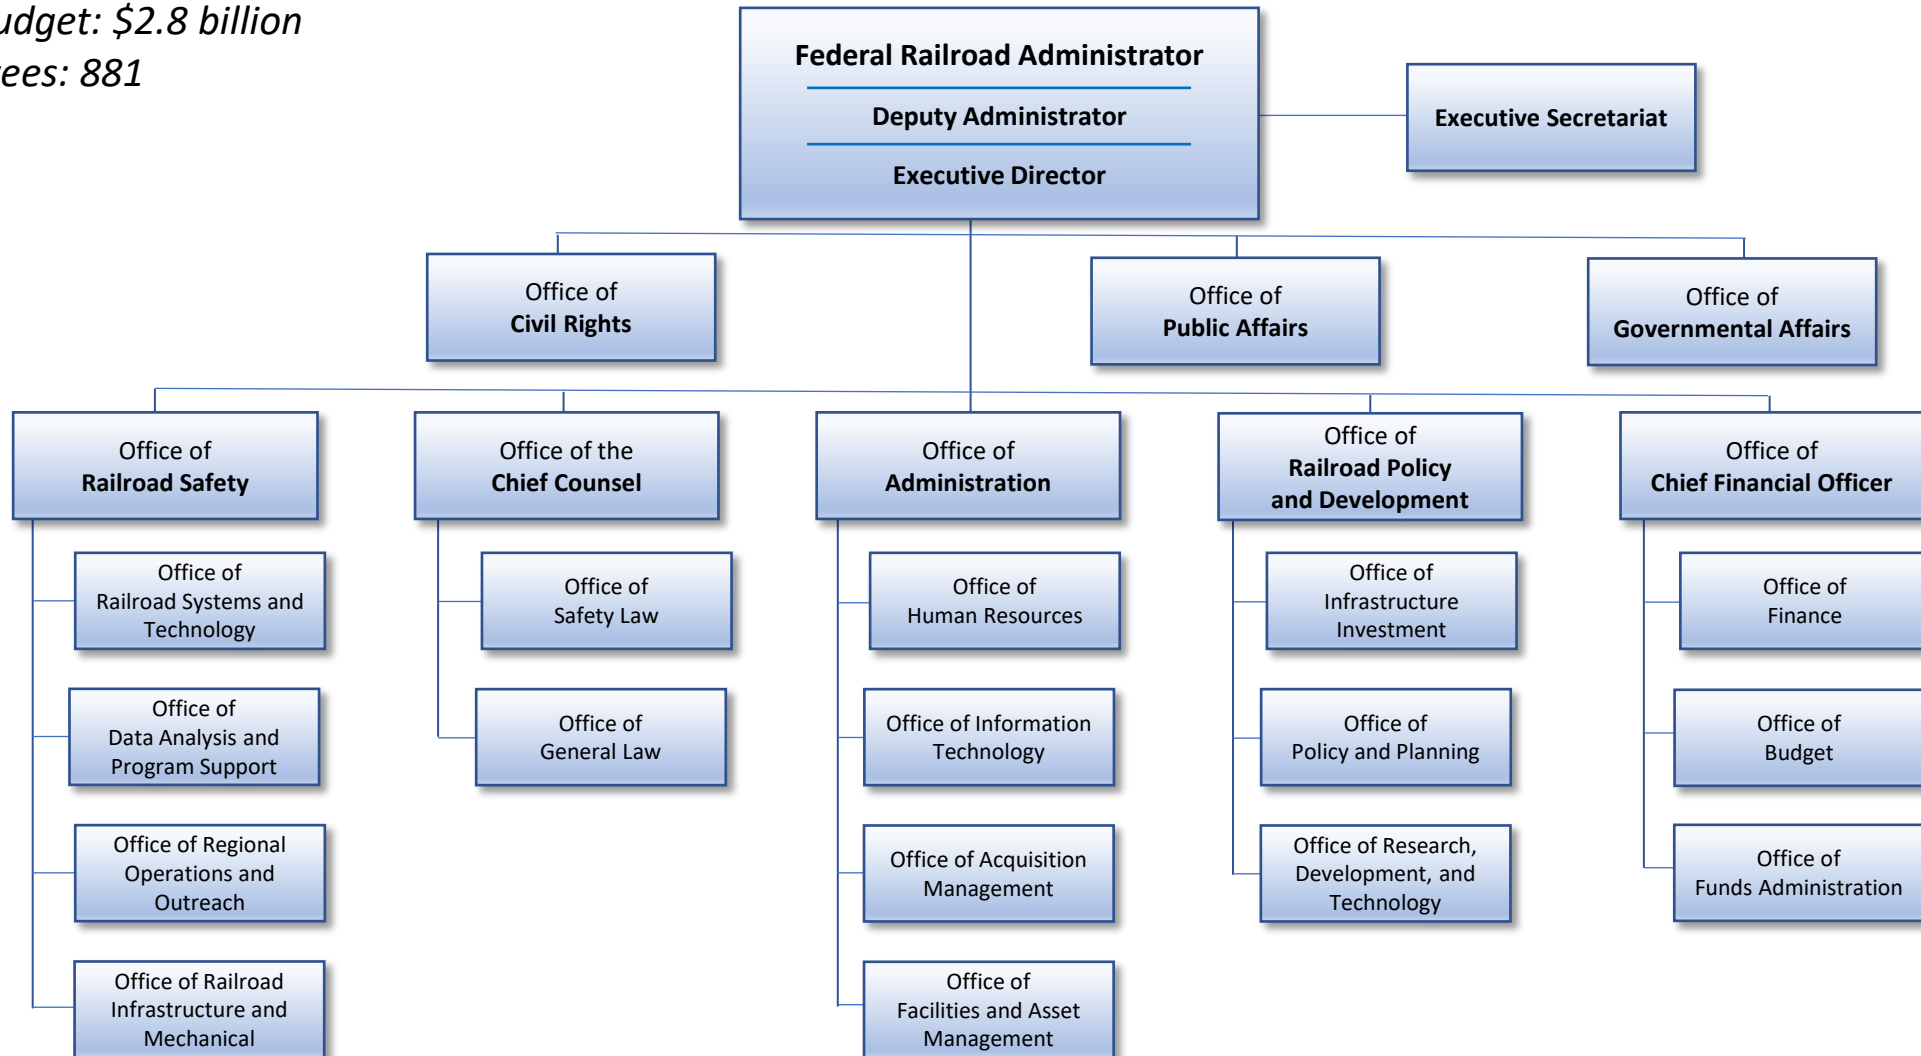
udget: $2.8 billion
ees: 881

Federal Railroad Administrator
Deputy Administrator
Executive Director

Executive Secretariat

Office of
Civil Rights

Office of
Public Affairs

Office of
Governmental Affairs

Office of
Railroad Safety

Office of
Railroad Systems and Technology

Office of
Data Analysis and Program Support

Office of Regional Operations and Outreach

Office of Railroad Infrastructure and Mechanical

Office of the
Chief Counsel

Office of
Safety Law

Office of
General Law

Office of
Administration

Office of
Human Resources

Office of Information Technology

Office of Acquisition Management

Office of
Facilities and Asset Management

Office of
Railroad Policy and Development

Office of
Infrastructure Investment

Office of
Policy and Planning

Office of Research, Development, and Technology

Office of
Chief Financial Officer

Office of
Finance

Office of
Budget

Office of
Funds Administration